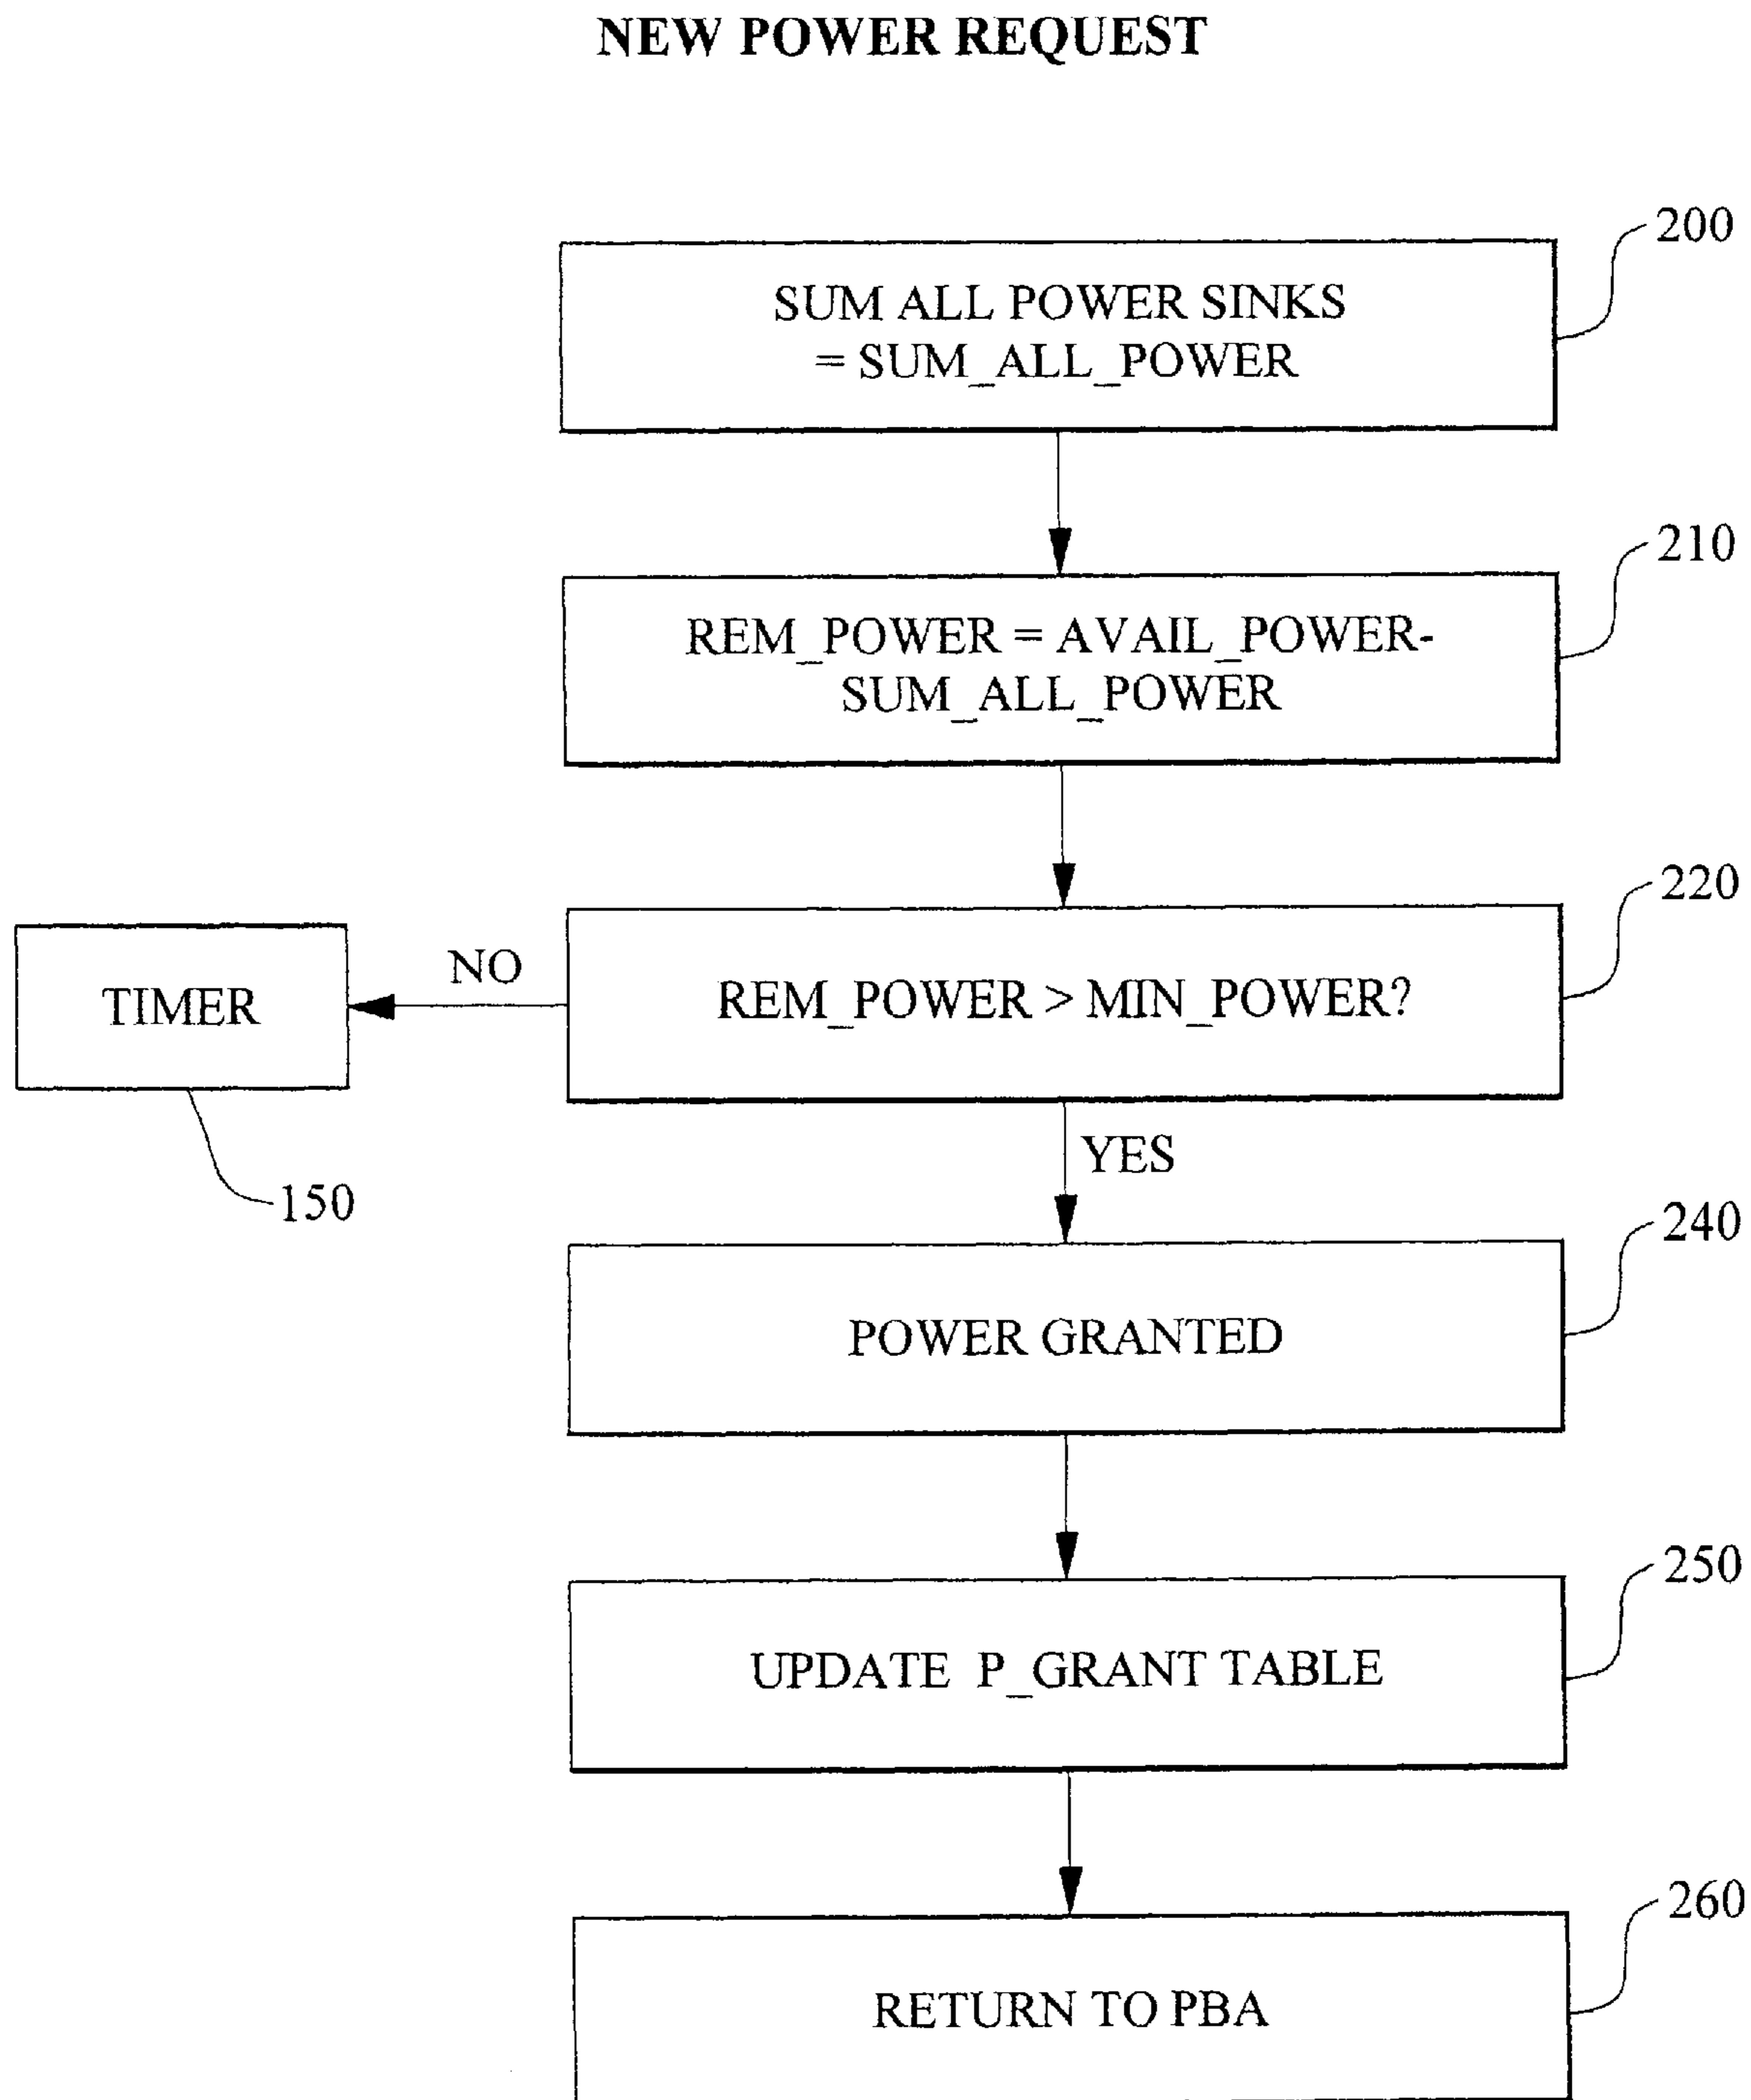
NEW POWER REQUEST

200

SUM ALL POWER SINKS = SUM_ALL_POWER

210

REM_POWER = AVAIL_POWER-SUM_ALL_POWER

220

TIMER

NO

REM_POWER > MIN_POWER?

150

YES

240

POWER GRANTED

250

UPDATE P_GRANT TABLE

260

RETURN TO PBA